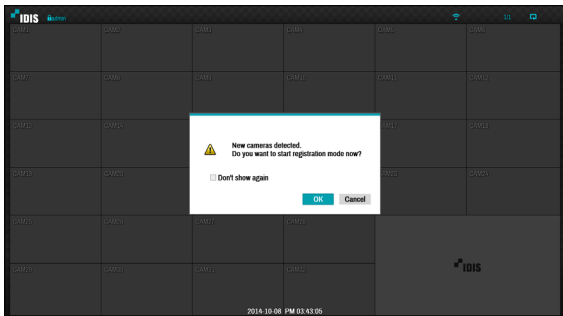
IDIS admin

1/1

CAM1 CAM2 CAM3 CAM4 CAM5 CAM6

CAM7 CAM8 CAM9 CAM10 CAM11 CAM12

CAM13 CAM14 CAM17 CAM18

CAM19 CAM20 CAM23 CAM24

CAM25 CAM26 CAM27 CAM28

CAM29 CAM30 CAM31 CAM32

New cameras detected.
Do you want to start registration mode now?

Don't show again

OK Cancel

IDIS

2014-10-08 PM 03:43:06